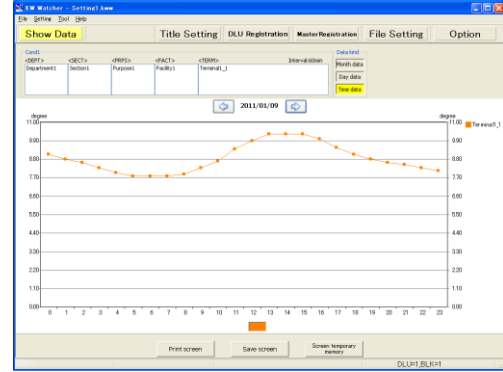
EW Watcher - Setting1.kww

File Setting Tool Help

Show Data

Title Setting DLU Registration Master Registration File Setting Option

Cond1

<DEPT> <SECT> <PRPS> <FACT> <TERM> Interval:60min

Department1 Section1 Purpose1 Facility1 Terminal1_1

Data kind

Month data

Day data

Time data

2011/01/09

degree

degree

11.00
9.90
8.80
7.70
6.60
5.50
4.40
3.30
2.20
1.10
0.00

Terminal1_1

0 1 2 3 4 5 6 7 8 9 10 11 12 13 14 15 16 17 18 19 20 21 22 23

Print screen

Save screen

Screen temporary memory

DLU=1,BLK=1